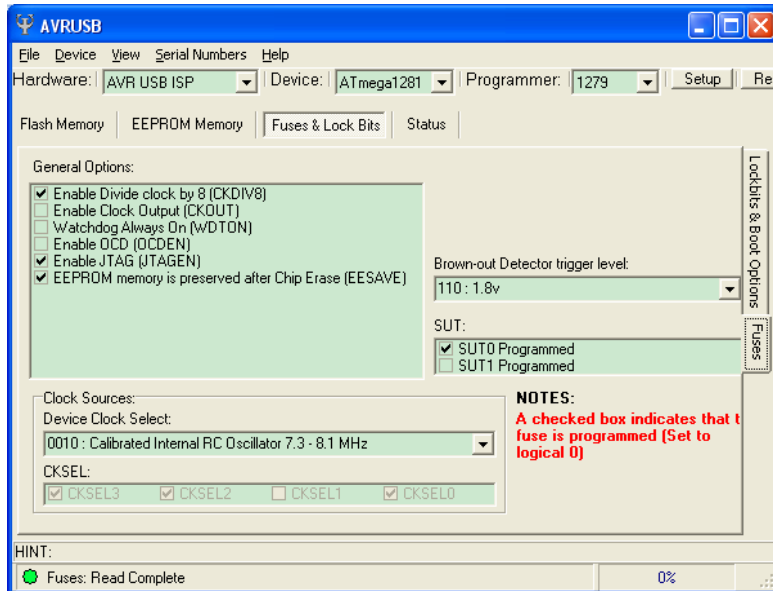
AVRUSB

File Device View Serial Numbers Help

Hardware: AVR USB ISP Device: ATmega1281 Programmer: 1279 Setup Re

Flash Memory EEPROM Memory Fuses & Lock Bits Status

General Options:

☑ Enable Divide clock by 8 (CKDIV8)
☐ Enable Clock Output (CKOUT)
☐ Watchdog Always On (WDTON)
☐ Enable OCD (OCDEN)
☑ Enable JTAG (JTAGEN)
☑ EEPROM memory is preserved after Chip Erase (EESAVE)

Brown-out Detector trigger level:

110 : 1.8v

SUT:

☑ SUT0 Programmed
☐ SUT1 Programmed

Lockbits & Boot Options

Fuses

Clock Sources:

Device Clock Select:

0010 : Calibrated Internal RC Oscillator 7.3 - 8.1 MHz

CKSEL:

☑ CKSEL3 ☑ CKSEL2 ☐ CKSEL1 ☑ CKSEL0

NOTES:

A checked box indicates that t fuse is programmed (Set to logical 0)

HINT:

Fuses: Read Complete

0%